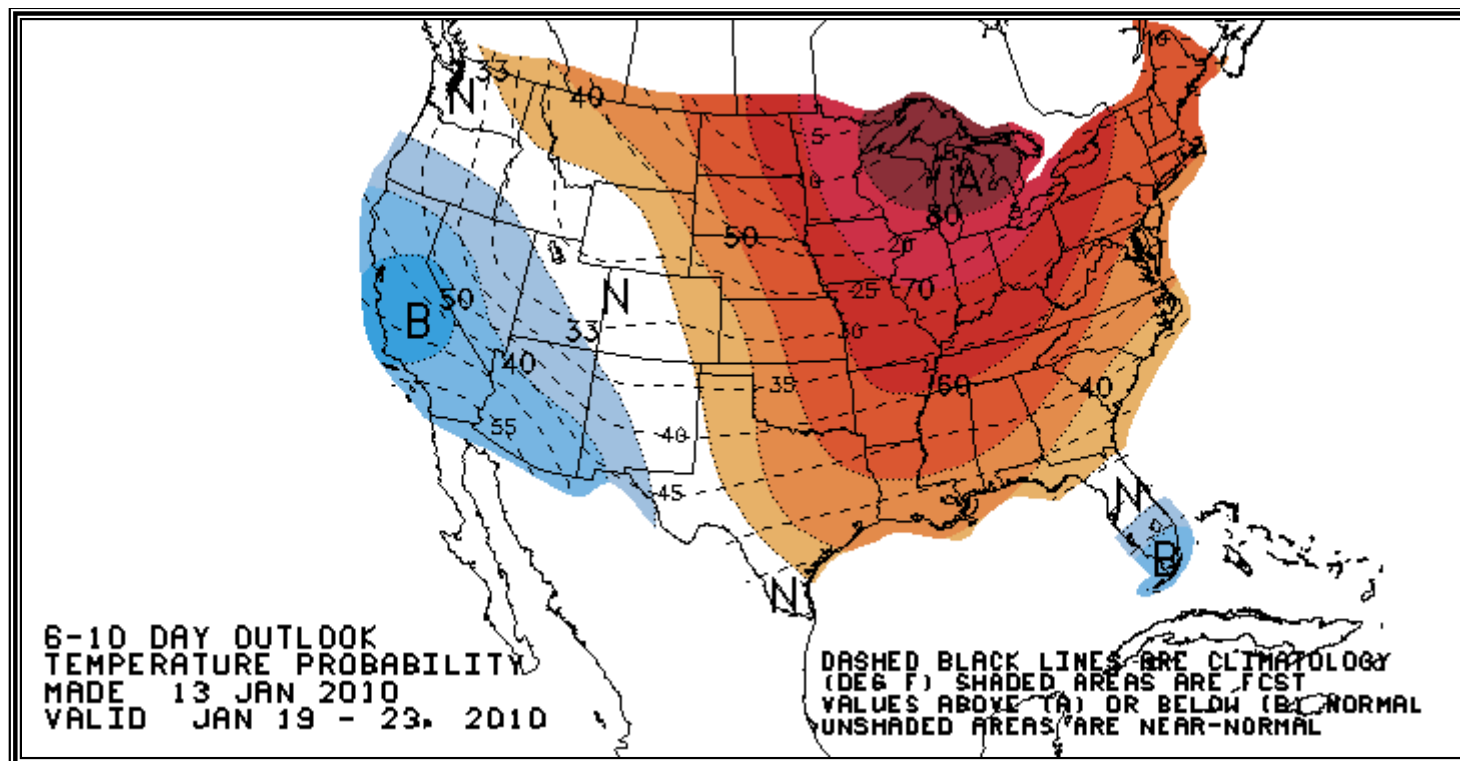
N
33
40
5
0
A
80
20
50
B
50
N
33
25
70
30
40
60
35
40
55
40
45
N
B
N

6-10 DAY OUTLOOK
TEMPERATURE PROBABILITY
MADE 13 JAN 2010
VALID JAN 19 - 23, 2010

DASHED BLACK LINES ARE CLIMATOLOGY
(DEG F) SHADED AREAS ARE FCST
VALUES ABOVE (A) OR BELOW (B) NORMAL
UNSHADED AREAS ARE NEAR-NORMAL